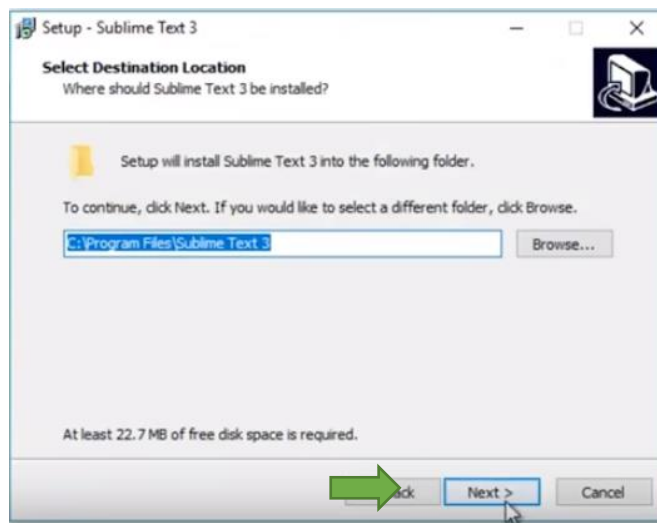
Setup - Sublime Text 3

Select Destination Location
Where should Sublime Text 3 be installed?

Setup will install Sublime Text 3 into the following folder.

To continue, click Next. If you would like to select a different folder, click Browse.

C:\Program Files\Sublime Text 3

Browse...

At least 22.7 MB of free disk space is required.

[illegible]ck

Next >

Cancel